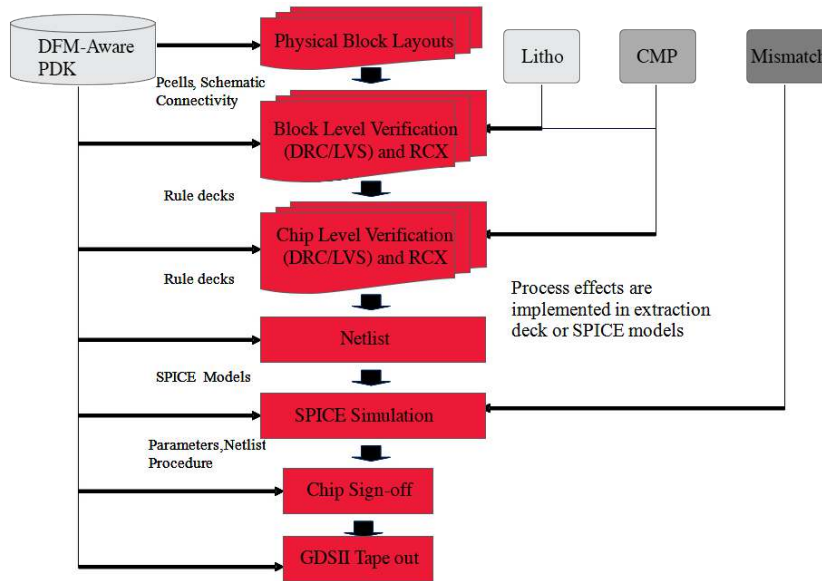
DFM-Aware PDK

Physical Block Layouts

Litho

CMP

Mismatch

Pcells, Schematic Connectivity

Block Level Verification (DRC/LVS) and RCX

Rule decks

Chip Level Verification (DRC/LVS) and RCX

Rule decks

Process effects are implemented in extraction deck or SPICE models

Netlist

SPICE Models

SPICE Simulation

Parameters,Netlist Procedure

Chip Sign-off

GDSII Tape out